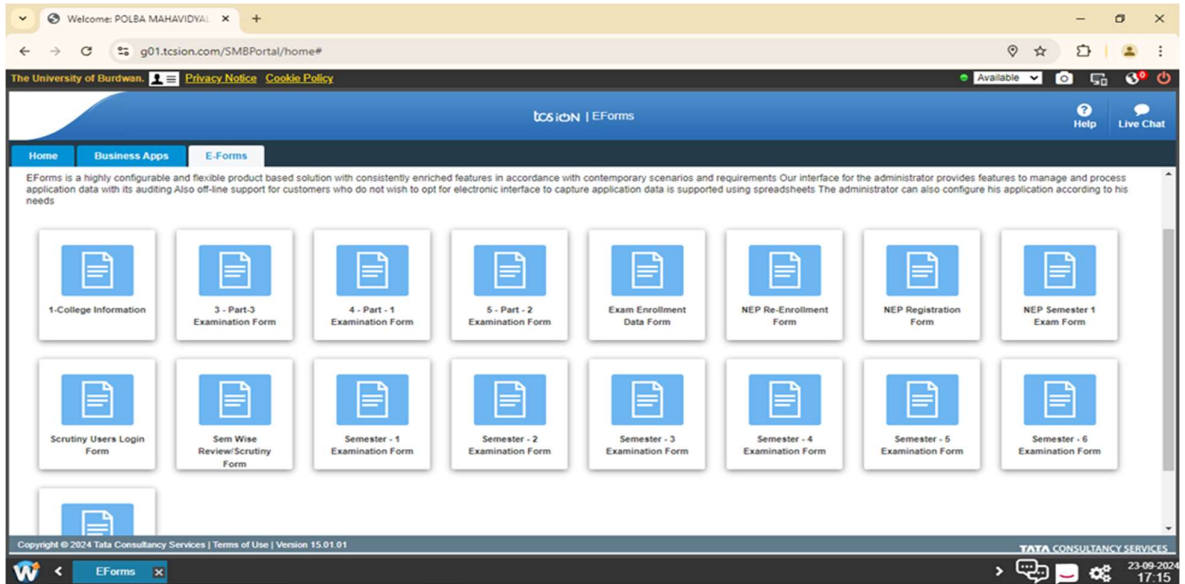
Welcome: POLBA MAHAVIDYAL ×

g01.tcsion.com/SMBPortal/home#

The University of Burdwan. Privacy Notice Cookie Policy

Available

tcs iON | EForms

Help Live Chat

Home Business Apps E-Forms

EForms is a highly configurable and flexible product based solution with consistently enriched features in accordance with contemporary scenarios and requirements Our interface for the administrator provides features to manage and process application data with its auditing Also off-line support for customers who do not wish to opt for electronic interface to capture application data is supported using spreadsheets The administrator can also configure his application according to his needs

1-College Information

3 - Part-3 Examination Form

4 - Part - 1 Examination Form

5 - Part - 2 Examination Form

Exam Enrollment Data Form

NEP Re-Enrollment Form

NEP Registration Form

NEP Semester 1 Exam Form

Scrutiny Users Login Form

Sem Wise Review/Scrutiny Form

Semester - 1 Examination Form

Semester - 2 Examination Form

Semester - 3 Examination Form

Semester - 4 Examination Form

Semester - 5 Examination Form

Semester - 6 Examination Form

Copyright © 2024 Tata Consultancy Services | Terms of Use | Version 15.01.01

TATA CONSULTANCY SERVICES

EForms ×

23-09-2024
17:15